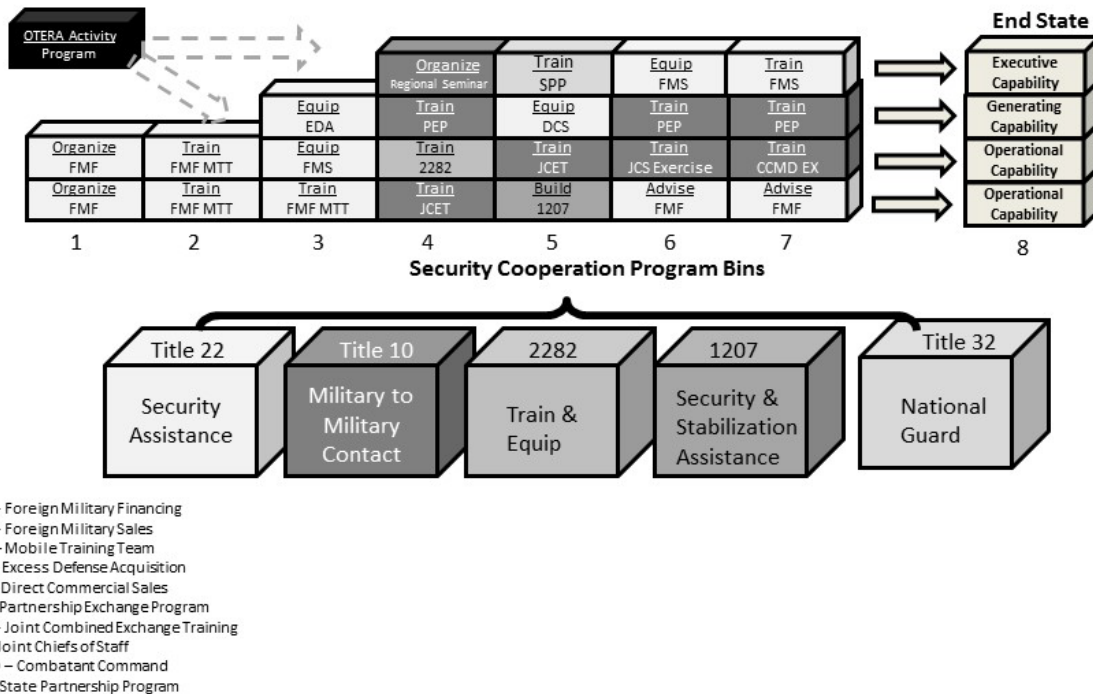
OTERA Activity Program

End State

Organize
Regional Seminar

Train
SPP

Equip
FMS

Train
FMS

Executive Capability

Equip
EDA

Train
PEP

Equip
DCS

Train
PEP

Train
PEP

Generating Capability

Organize
FMF

Train
FMF MTT

Equip
FMS

Train
2282

Train
JCET

Train
JCS Exercise

Train
CCMD EX

Operational Capability

Organize
FMF

Train
FMF MTT

Train
FMF MTT

Train
JCET

Build
1207

Advise
FMF

Advise
FMF

Operational Capability

1 2 3 4 5 6 7 8

Security Cooperation Program Bins

Title 22
Security Assistance

Title 10
Military to Military Contact

2282
Train & Equip

1207
Security & Stabilization Assistance

Title 32
National Guard

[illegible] Foreign Military Financing
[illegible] Foreign Military Sales
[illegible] Mobile Training Team
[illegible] Excess Defense Acquisition
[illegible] Direct Commercial Sales
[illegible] Partnership Exchange Program
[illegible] Joint Combined Exchange Training
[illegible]oint Chiefs of Staff
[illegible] – Combatant Command
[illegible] State Partnership Program